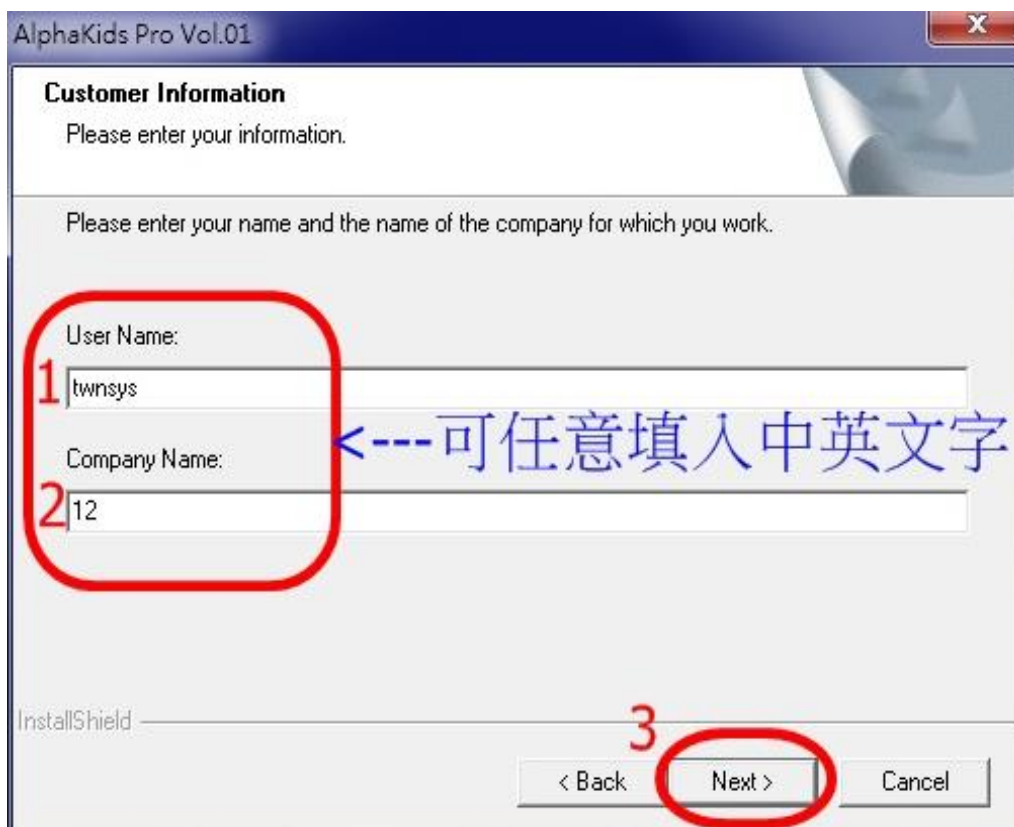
AlphaKids Pro Vol.01

Customer Information
Please enter your information.

Please enter your name and the name of the company for which you work.

User Name:
1 twnsys
<---可任意填入中英文字
Company Name:
2 12

InstallShield

3
< Back
Next >
Cancel